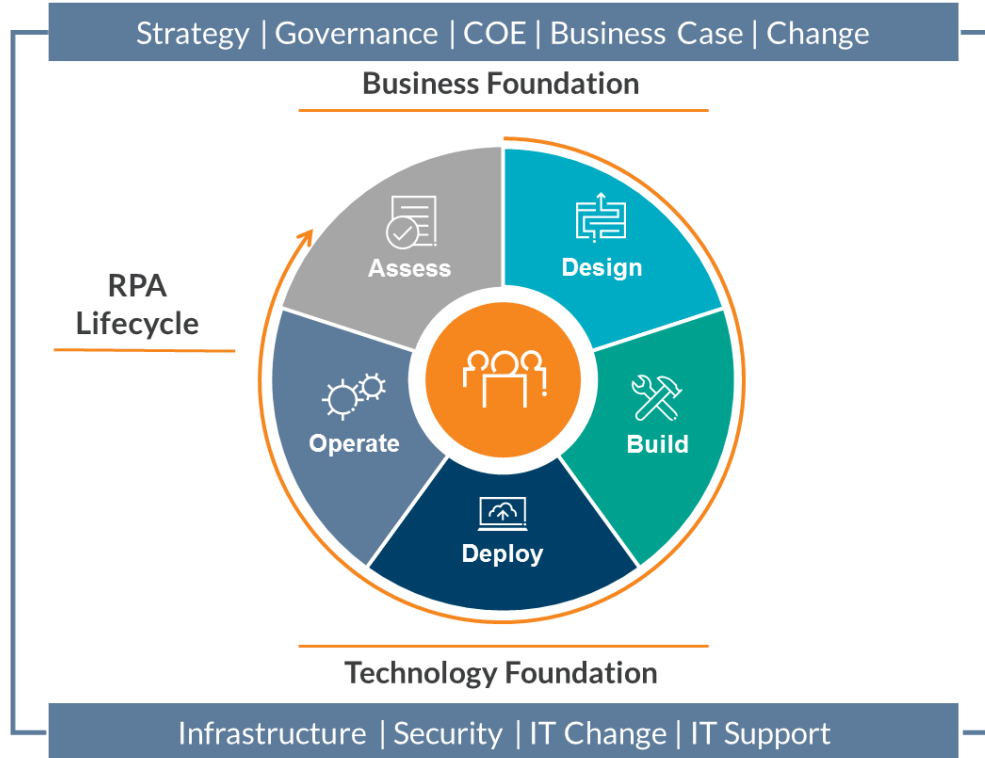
Strategy | Governance | COE | Business Case | Change

Business Foundation

RPA Lifecycle

Assess

Design

Build

Deploy

Operate

Technology Foundation

Infrastructure | Security | IT Change | IT Support